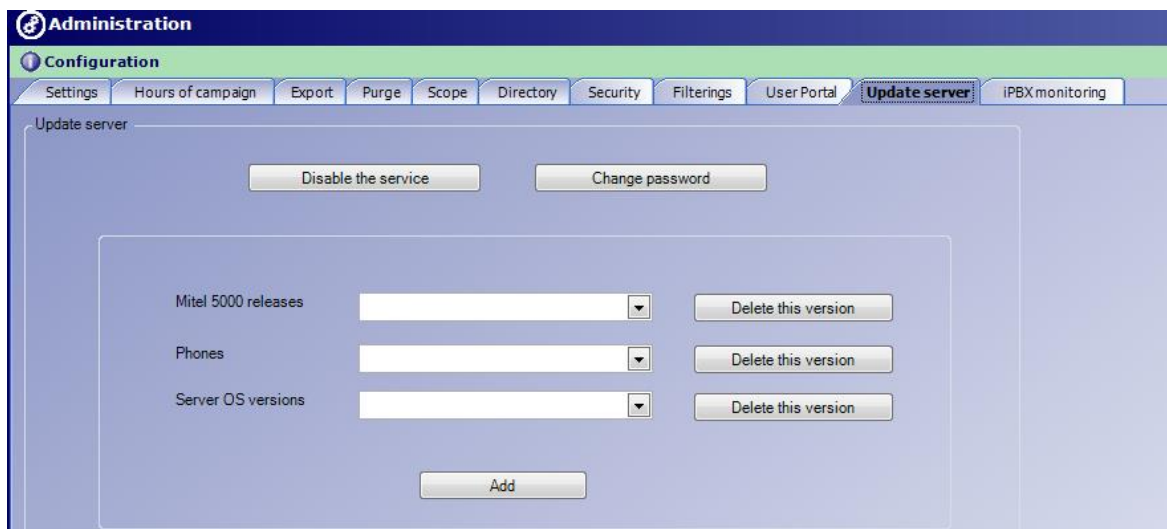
Administration

Configuration

Settings | Hours of campaign | Export | Purge | Scope | Directory | Security | Filterings | User Portal | Update server | iPBX monitoring

Update server

Disable the service

Change password

Mitel 5000 releases

Delete this version

Phones

Delete this version

Server OS versions

Delete this version

Add